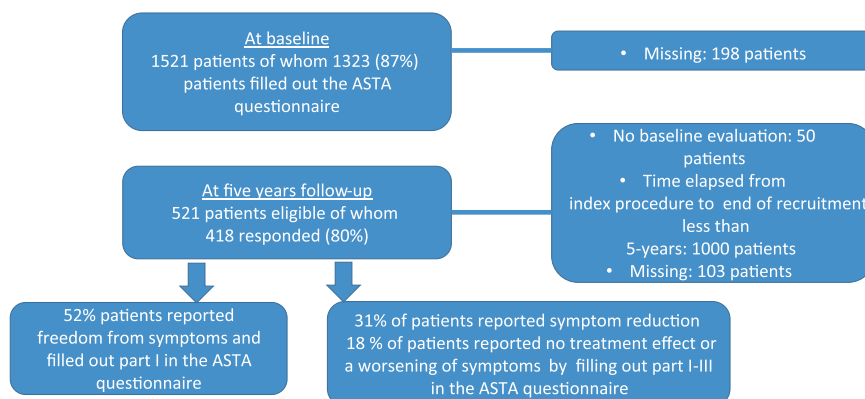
At baseline
1521 patients of whom 1323 (87%) patients filled out the ASTA questionnaire

• Missing: 198 patients

At five years follow-up
521 patients eligible of whom 418 responded (80%)

• No baseline evaluation: 50 patients
• Time elapsed from index procedure to end of recruitment less than 5-years: 1000 patients
• Missing: 103 patients

52% patients reported freedom from symptoms and filled out part I in the ASTA questionnaire

31% of patients reported symptom reduction
18 % of patients reported no treatment effect or a worsening of symptoms by filling out part I-III in the ASTA questionnaire